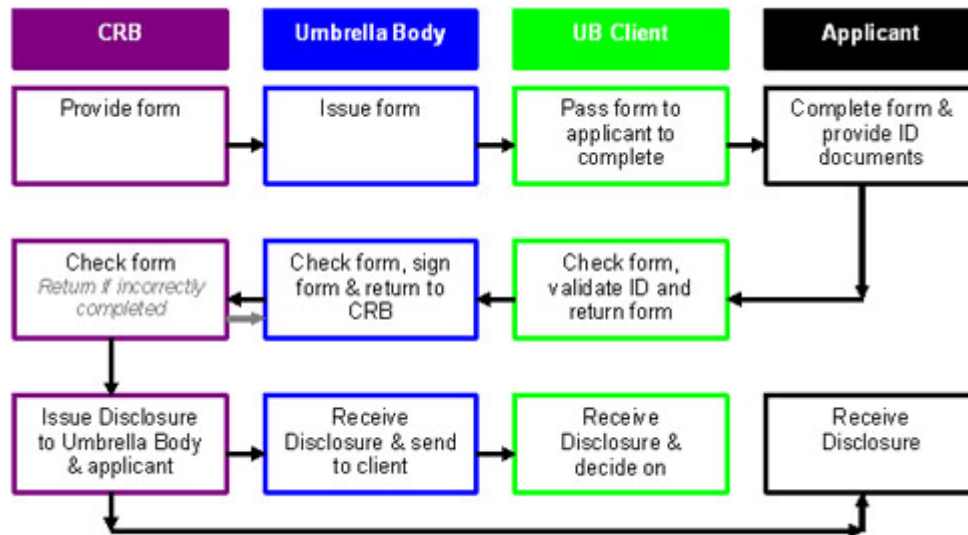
CRB

Umbrella Body

UB Client

Applicant

Provide form

Issue form

Pass form to applicant to complete

Complete form & provide ID documents

Check form
Return if incorrectly completed

Check form, sign form & return to CRB

Check form, validate ID and return form

Issue Disclosure to Umbrella Body & applicant

Receive Disclosure & send to client

Receive Disclosure & decide on

Receive Disclosure